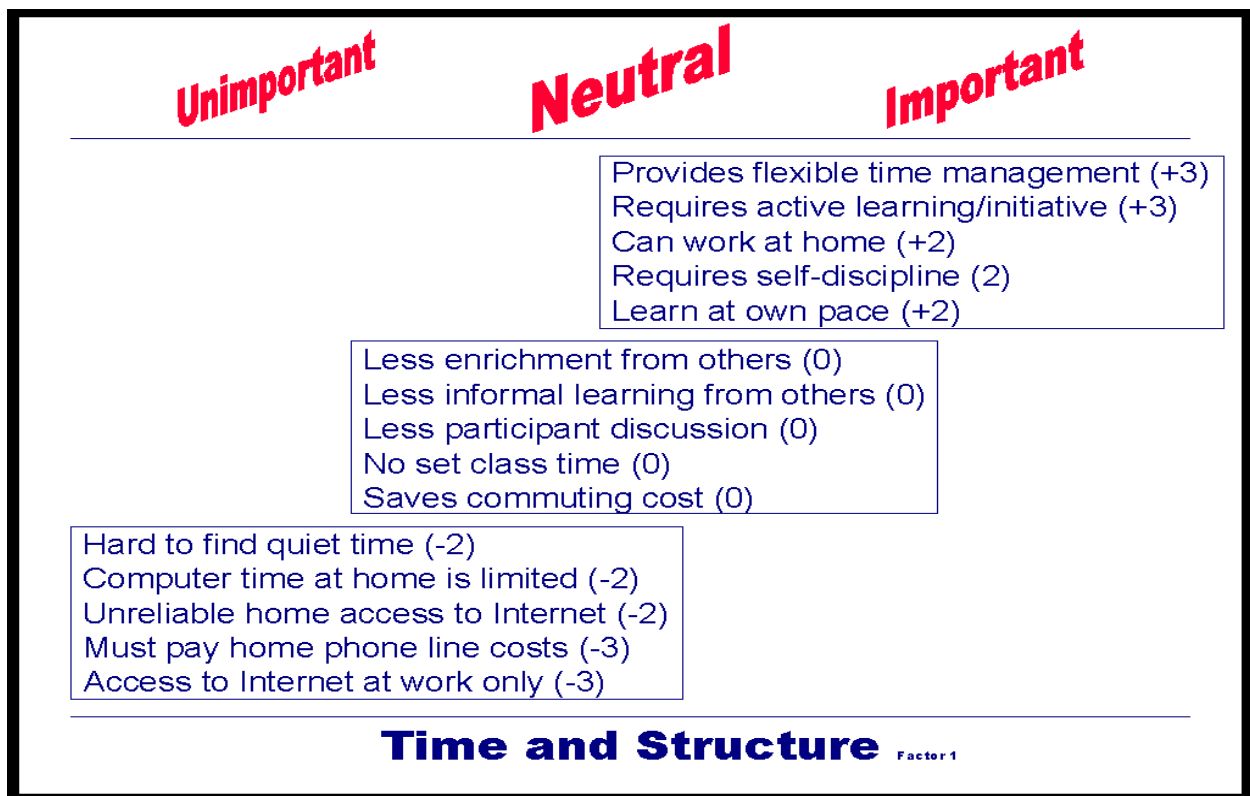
Unimportant Neutral Important

Provides flexible time management (+3)
Requires active learning/initiative (+3)
Can work at home (+2)
Requires self-discipline (2)
Learn at own pace (+2)

Less enrichment from others (0)
Less informal learning from others (0)
Less participant discussion (0)
No set class time (0)
Saves commuting cost (0)

Hard to find quiet time (-2)
Computer time at home is limited (-2)
Unreliable home access to Internet (-2)
Must pay home phone line costs (-3)
Access to Internet at work only (-3)

Time and Structure Factor 1